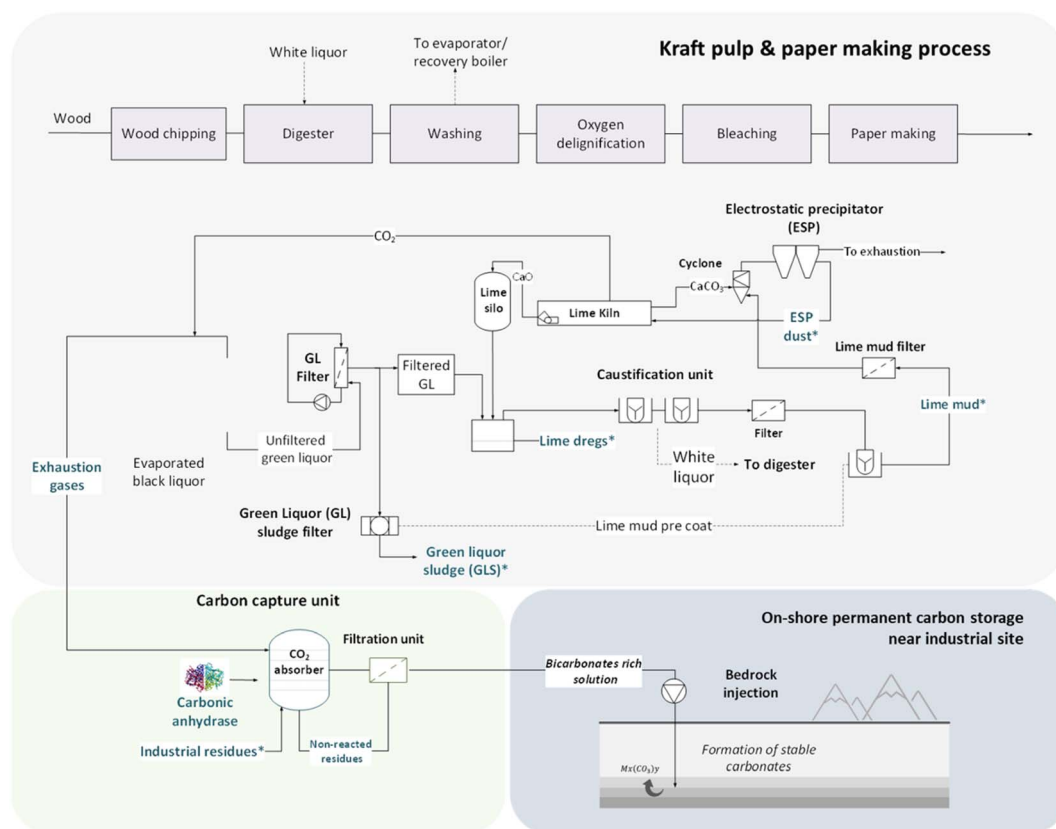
Kraft pulp & paper making process

White liquor

To evaporator/ recovery boiler

Wood

Wood chipping

Digester

Washing

Oxygen delignification

Bleaching

Paper making

Electrostatic precipitator (ESP)

$CO_2$

To exhaustion

Cyclone

CaO

Lime silo

$CaCO_3$

Lime Kiln

ESP dust*

Lime mud filter

GL Filter

Filtered GL

Caustification unit

Lime mud*

Unfiltered green liquor

Lime dregs*

Filter

Exhaustion gases

Evaporated black liquor

White liquor

To digester

Green Liquor (GL) sludge filter

Lime mud pre coat

Green liquor sludge (GLS)*

Carbon capture unit

On-shore permanent carbon storage near industrial site

$CO_2$ absorber

Filtration unit

Bicarbonates rich solution

Bedrock injection

Carbonic anhydrase

Industrial residues*

Non-reacted residues

Formation of stable carbonates

$Mx(CO_3)y$